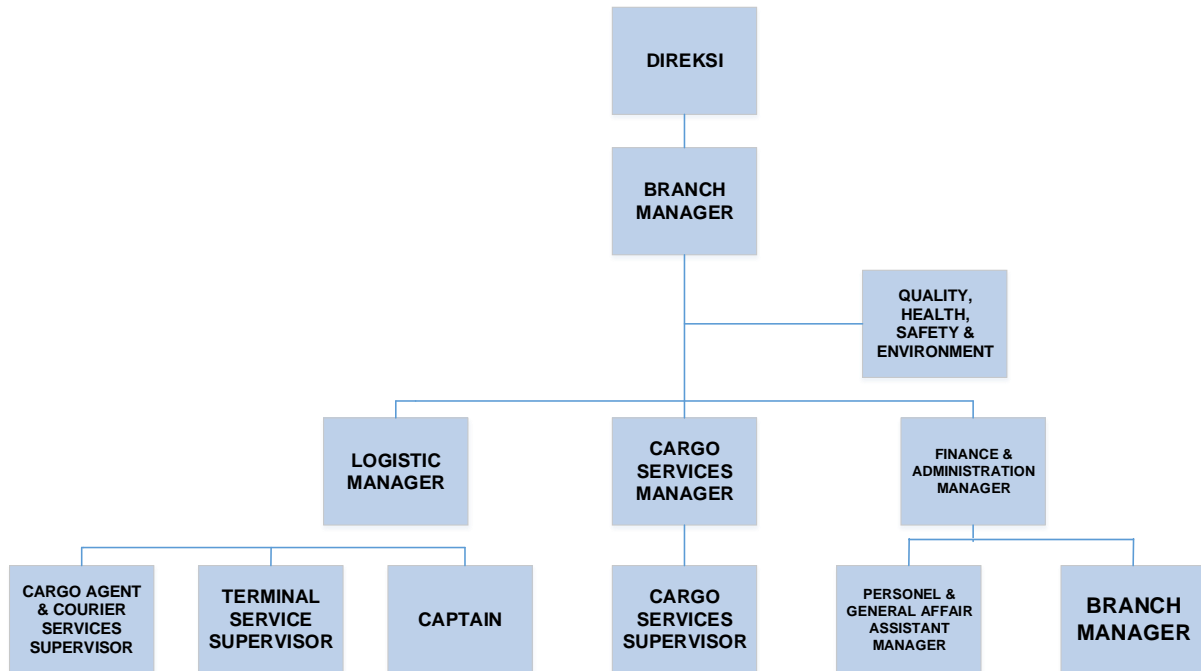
DIREKSI

BRANCH MANAGER

QUALITY, HEALTH, SAFETY & ENVIRONMENT

LOGISTIC MANAGER

CARGO SERVICES MANAGER

FINANCE & ADMINISTRATION MANAGER

CARGO AGENT & COURIER SERVICES SUPERVISOR

TERMINAL SERVICE SUPERVISOR

CAPTAIN

CARGO SERVICES SUPERVISOR

PERSONEL & GENERAL AFFAIR ASSISTANT MANAGER

BRANCH MANAGER